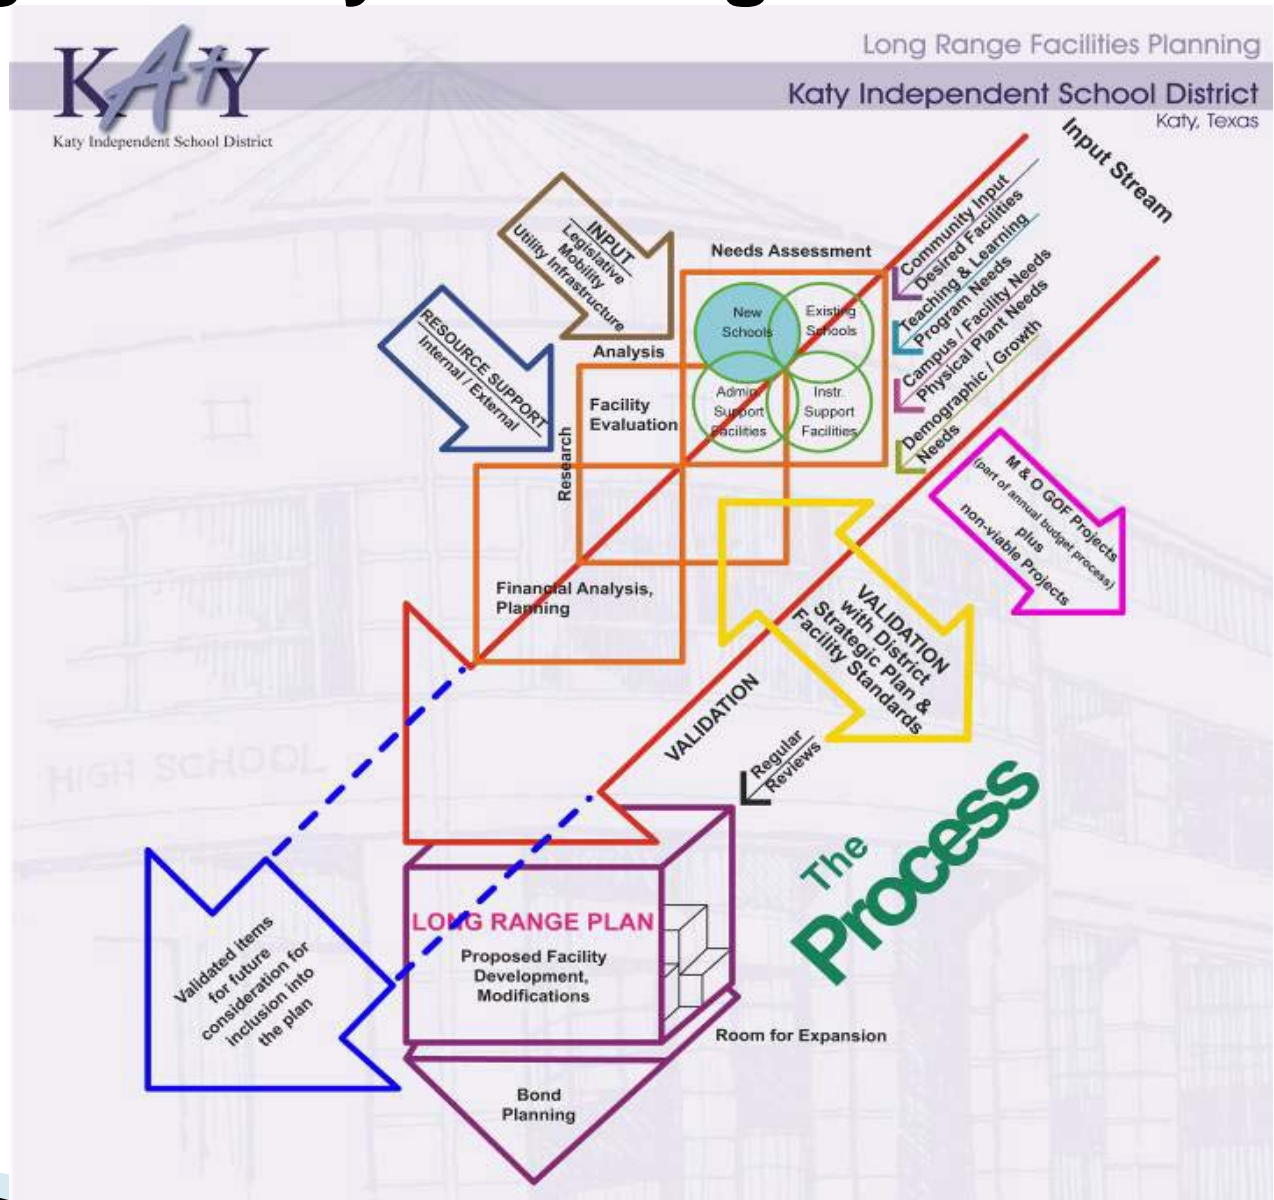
KATY
Katy Independent School District

Long Range Facilities Planning
Katy Independent School District
Katy, Texas

Input Stream

INPUT
Legislative
Mobility
Utility Infrastructure

RESOURCE SUPPORT
Internal / External

Needs Assessment

New Schools
Existing Schools
Admin Support Facilities
Instr. Support Facilities

Analysis

Facility Evaluation

Research

Community Input
Desired Facilities
Teaching & Learning
Program Needs
Campus / Facility Needs
Physical Plant Needs
Demographic / Growth
Needs

M & O GOF Projects
(part of annual budget process)
plus
non-viable Projects

Financial Analysis, Planning

VALIDATION
with District
Strategic Plan &
Facility Standards

VALIDATION

Regular Reviews

The Process

Validated items for future consideration for inclusion into the plan

LONG RANGE PLAN
Proposed Facility Development, Modifications

Room for Expansion

Bond Planning

HIGH SCHOOL